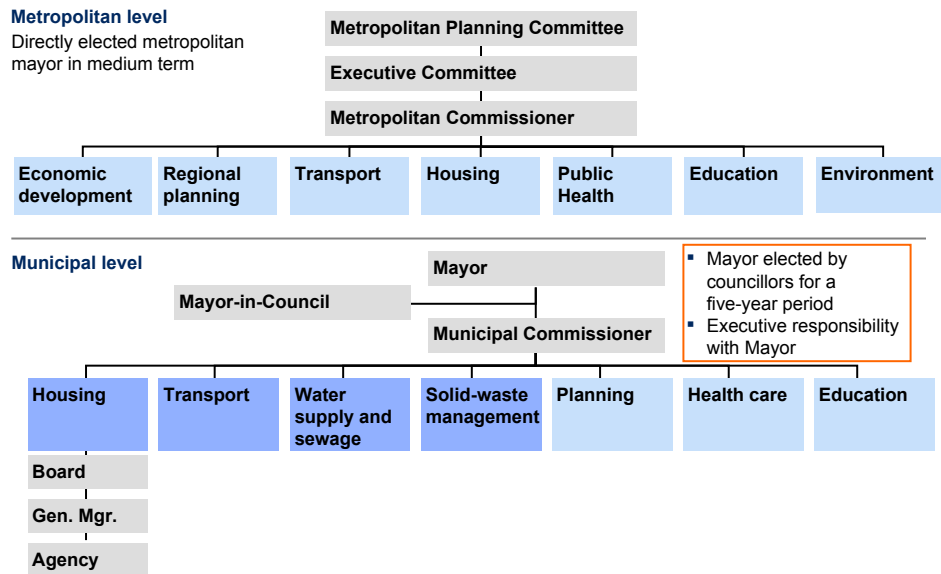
Metropolitan level

Directly elected metropolitan mayor in medium term

Metropolitan Planning Committee

Executive Committee

Metropolitan Commissioner

Economic development

Regional planning

Transport

Housing

Public Health

Education

Environment

Municipal level

Mayor

Mayor-in-Council

Municipal Commissioner

- Mayor elected by councillors for a five-year period
- Executive responsibility with Mayor

Housing

Transport

Water supply and sewage

Solid-waste management

Planning

Health care

Education

Board

Gen. Mgr.

Agency